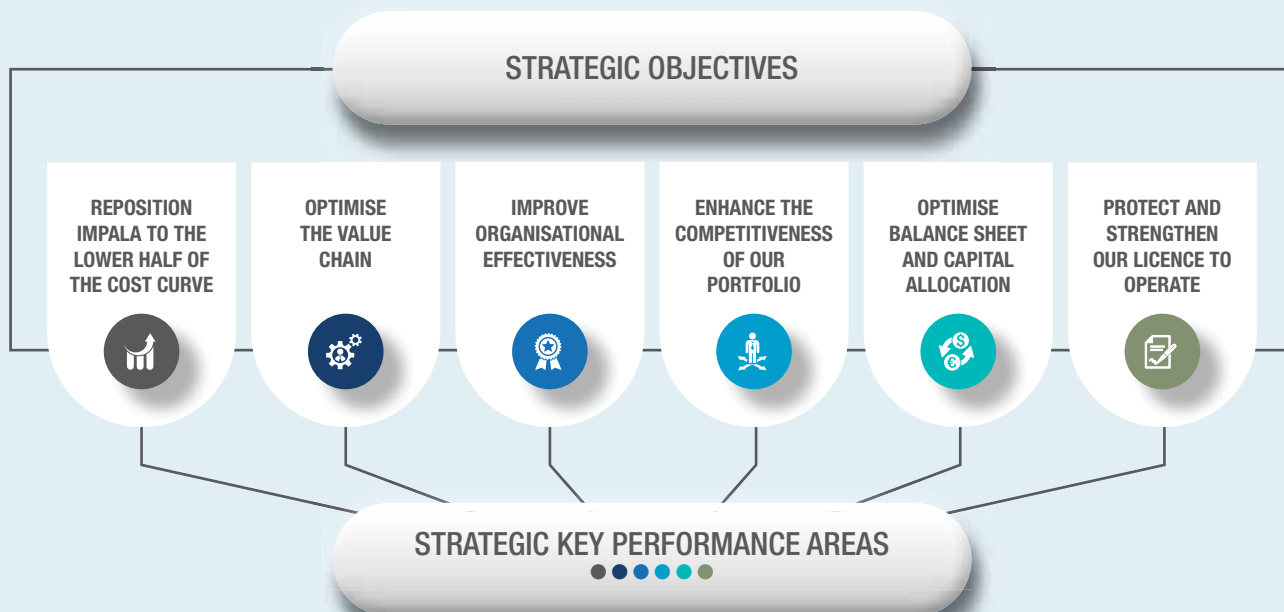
STRATEGIC OBJECTIVES

REPOSITION IMPALA TO THE LOWER HALF OF THE COST CURVE

OPTIMISE THE VALUE CHAIN

IMPROVE ORGANISATIONAL EFFECTIVENESS

ENHANCE THE COMPETITIVENESS OF OUR PORTFOLIO

OPTIMISE BALANCE SHEET AND CAPITAL ALLOCATION

PROTECT AND STRENGTHEN OUR LICENCE TO OPERATE

STRATEGIC KEY PERFORMANCE AREAS